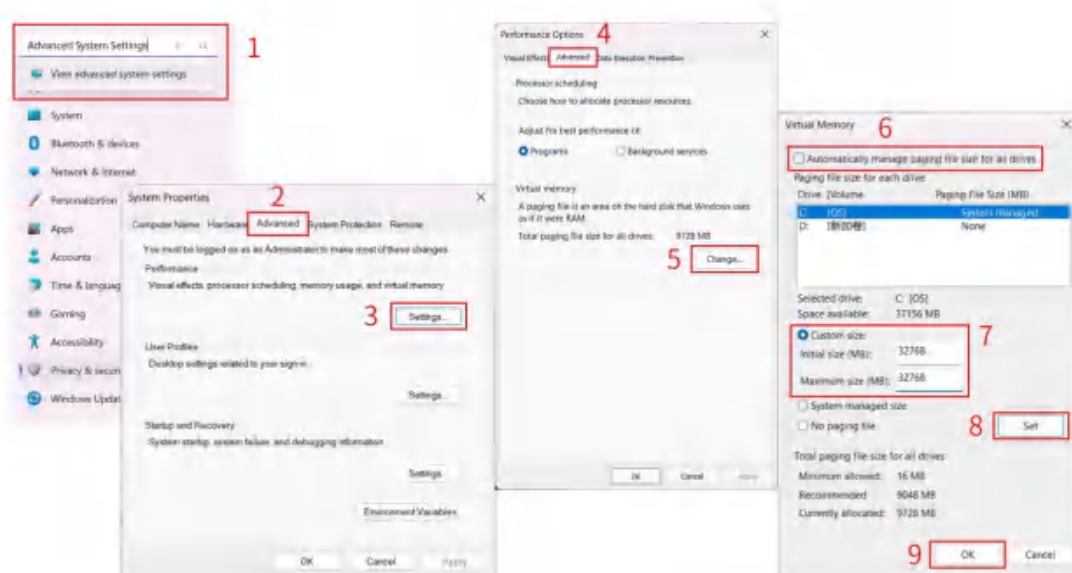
Advanced System Settings

1

View advanced system settings

System
Bluetooth & devices
Network & internet
Personalization
Apps
Accounts
Time & languag
Gaming
Accessibility
Privacy & secur
Windows Updat

System Properties

2

Computer Name Hardware Advanced System Protection Remote

You must be logged on as an Administrator to make most of these changes.
Performance
Visual effects, processor scheduling, memory usage, and virtual memory

3

Settings...

User Profiles
Desktop settings related to your sign-in

Settings...

Startup and Recovery
System startup, system failure, and debugging information

Settings

Environment Variables

OK Cancel Apply

Performance Options

4

Visual Effects Advanced Data Execution Prevention

Processor scheduling
Choose how to allocate processor resources.
Adjust for best performance of:
Programs Background services

Virtual memory
A paging file is an area on the hard disk that Windows uses as if it were RAM.
Total paging file size for all drives: 9728 MB

5

Change...

OK Cancel Apply

Virtual Memory

6

Automatically manage paging file size for all drives
Paging file size for each drive
Drive [Volume] Paging File Size (MB)
C: [OS] System managed
D: [新加卷] None

Selected drive: C: [OS]
Space available: 37156 MB

Custom size:
Initial size (MB): 32768
Maximum size (MB): 32768

7

System managed size
No paging file

8

Set

Total paging file size for all drives
Minimum allowed: 16 MB
Recommended: 9046 MB
Currently allocated: 9728 MB

9

OK Cancel